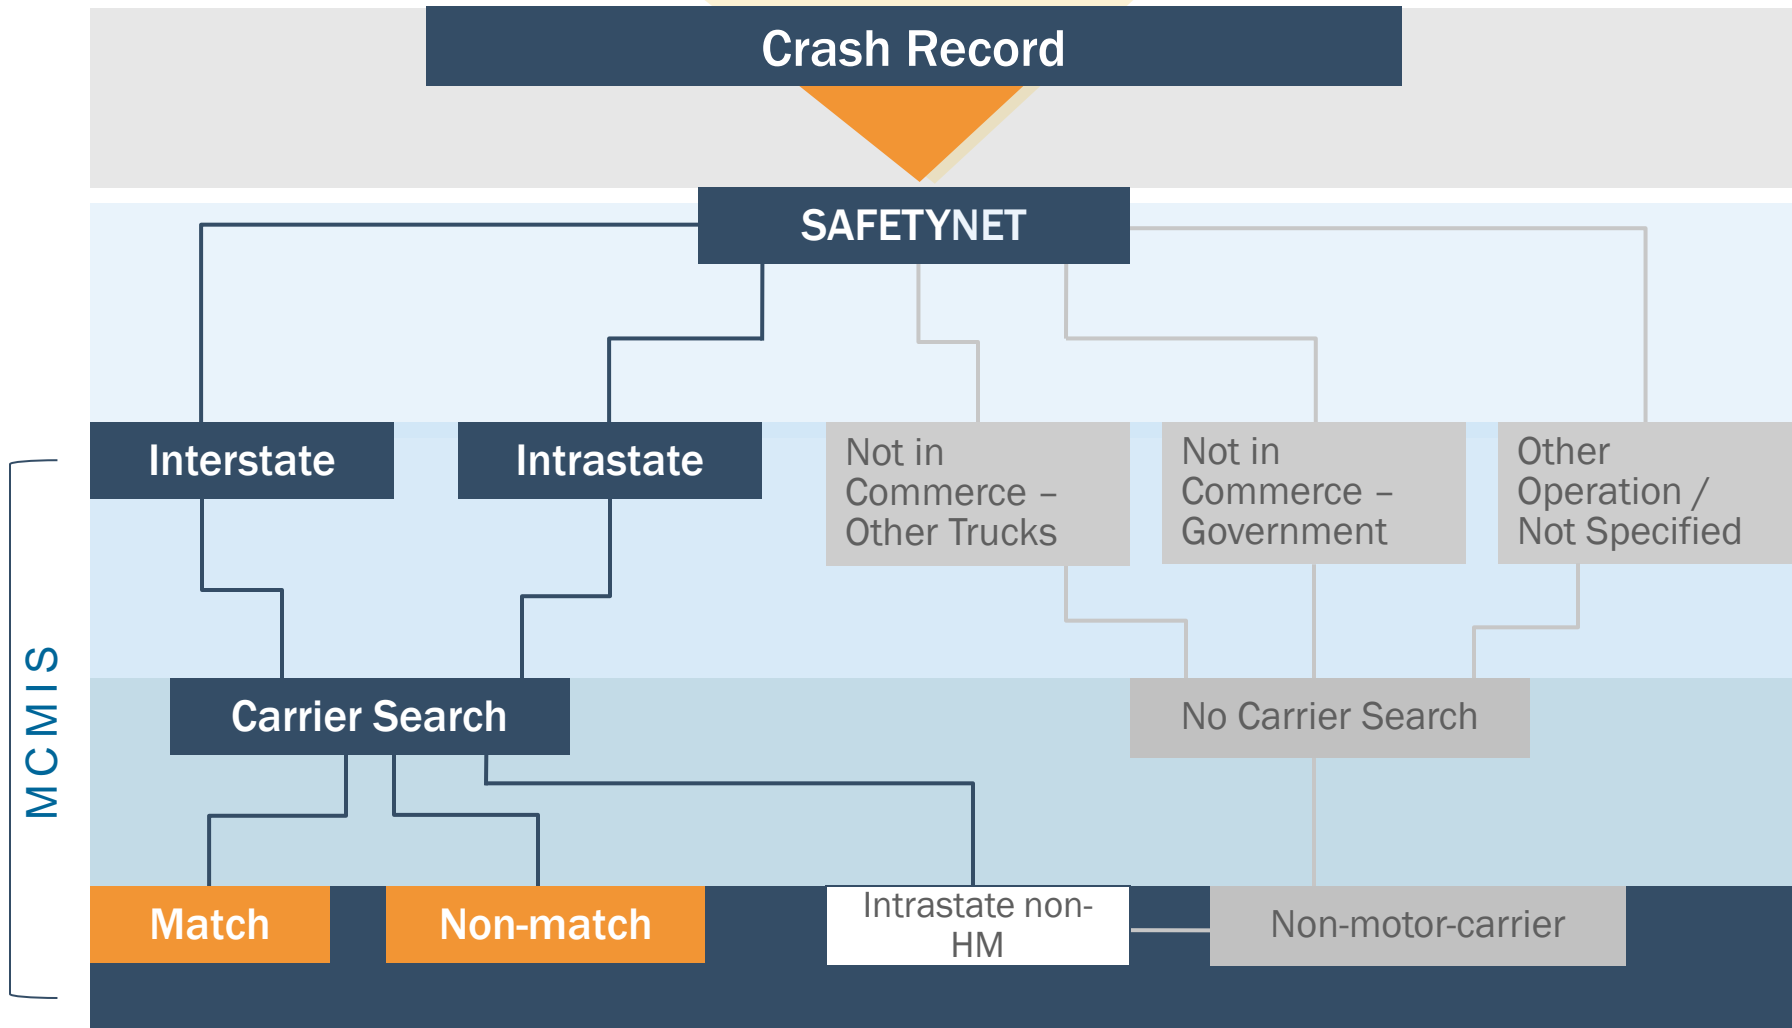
Crash Record

SAFETYNET

Interstate

Intrastate

Not in Commerce – Other Trucks

Not in Commerce – Government

Other Operation / Not Specified

MCMIS

Carrier Search

No Carrier Search

Match

Non-match

Intrastate non-HM

Non-motor-carrier